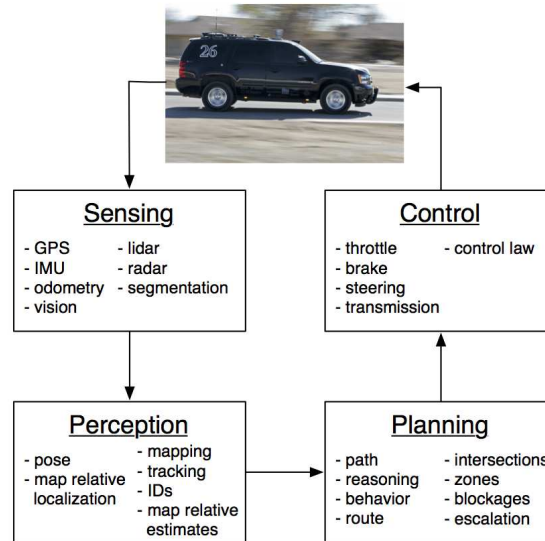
26

Sensing

- GPS
- IMU
- odometry
- vision

- lidar
- radar
- segmentation

Control

- throttle
- brake
- steering
- transmission

- control law

Perception

- pose
- map relative localization

- mapping
- tracking
- IDs
- map relative estimates

Planning

- path
- reasoning
- behavior
- route

- intersections
- zones
- blockages
- escalation